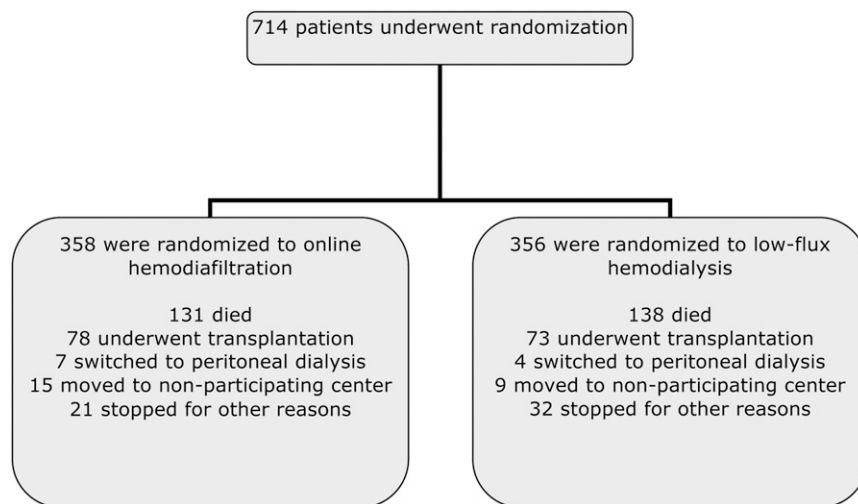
714 patients underwent randomization

358 were randomized to online hemodiafiltration

131 died
78 underwent transplantation
7 switched to peritoneal dialysis
15 moved to non-participating center
21 stopped for other reasons

356 were randomized to low-flux hemodialysis

138 died
73 underwent transplantation
4 switched to peritoneal dialysis
9 moved to non-participating center
32 stopped for other reasons